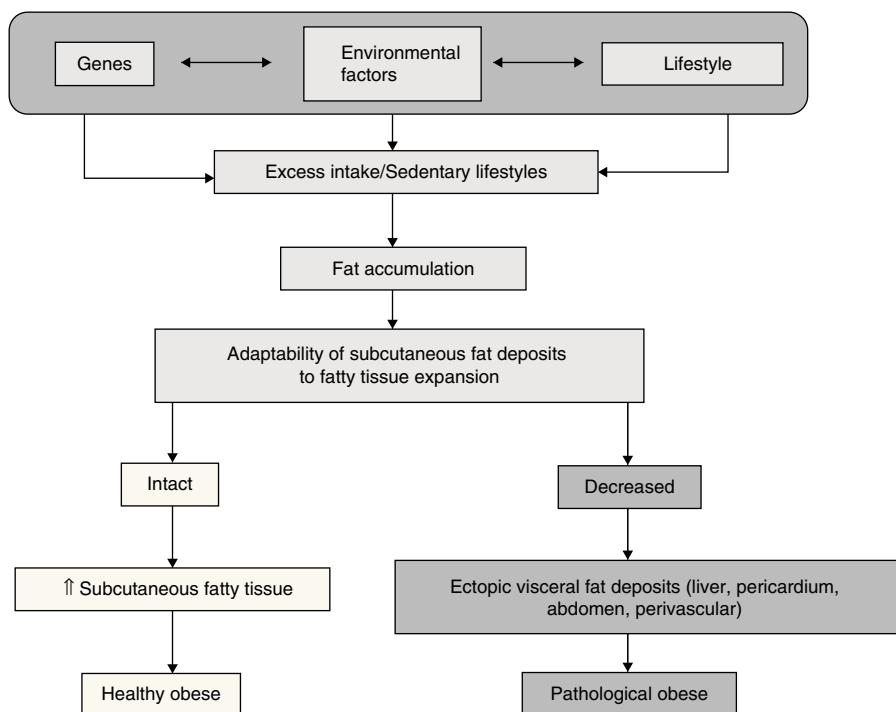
Genes

Environmental factors

Lifestyle

Excess intake/Sedentary lifestyles

Fat accumulation

Adaptability of subcutaneous fat deposits to fatty tissue expansion

Intact

Decreased

$\Uparrow$ Subcutaneous fatty tissue

Ectopic visceral fat deposits (liver, pericardium, abdomen, perivascular)

Healthy obese

Pathological obese